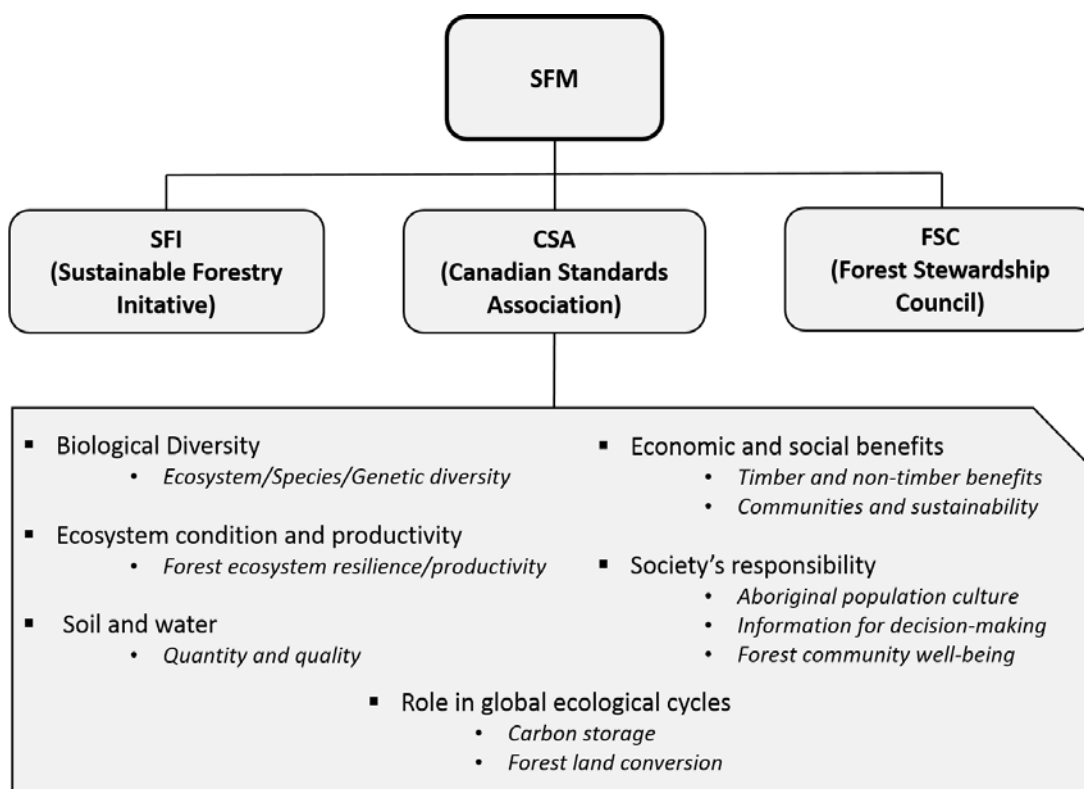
SFM

SFI (Sustainable Forestry Initative)

CSA (Canadian Standards Association)

FSC (Forest Stewardship Council)

- Biological Diversity
  - *Ecosystem/Species/Genetic diversity*
- Ecosystem condition and productivity
  - *Forest ecosystem resilience/productivity*
- Soil and water
  - *Quantity and quality*
- Economic and social benefits
  - *Timber and non-timber benefits*
  - *Communities and sustainability*
- Society's responsibility
  - *Aboriginal population culture*
  - *Information for decision-making*
  - *Forest community well-being*
- Role in global ecological cycles
  - *Carbon storage*
  - *Forest land conversion*